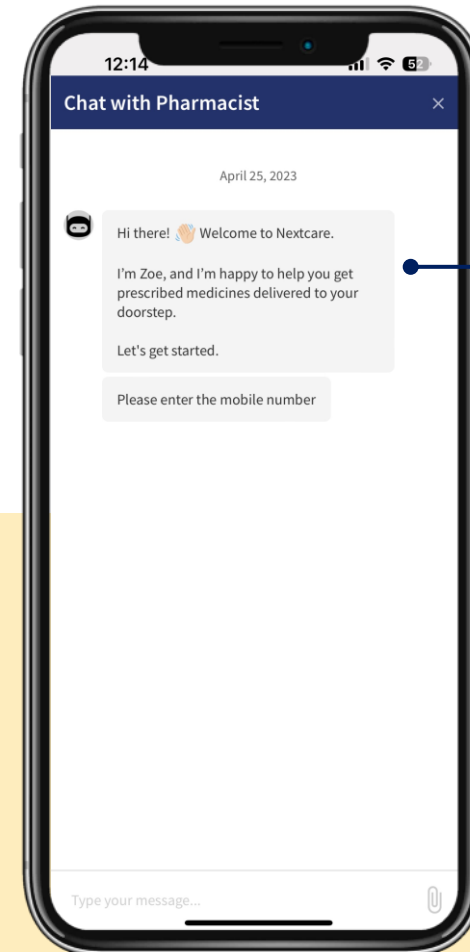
12:14

52

Chat with Pharmacist

×

April 25, 2023

Hi there! 👋 Welcome to Nextcare.

I'm Zoe, and I'm happy to help you get prescribed medicines delivered to your doorstep.

Let's get started.

Please enter the mobile number

Type your message...